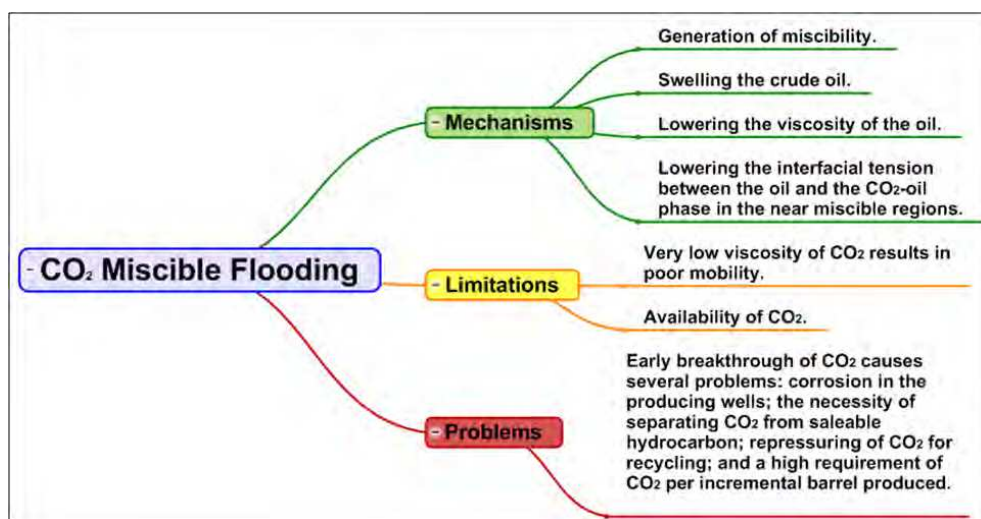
- $CO_2$ Miscible Flooding

- Mechanisms

Generation of miscibility.

Swelling the crude oil.

Lowering the viscosity of the oil.

Lowering the interfacial tension between the oil and the $CO_2$-oil phase in the near miscible regions.

- Limitations

Very low viscosity of $CO_2$ results in poor mobility.

Availability of $CO_2$.

- Problems

Early breakthrough of $CO_2$ causes several problems: corrosion in the producing wells; the necessity of separating $CO_2$ from saleable hydrocarbon; repressuring of $CO_2$ for recycling; and a high requirement of $CO_2$ per incremental barrel produced.